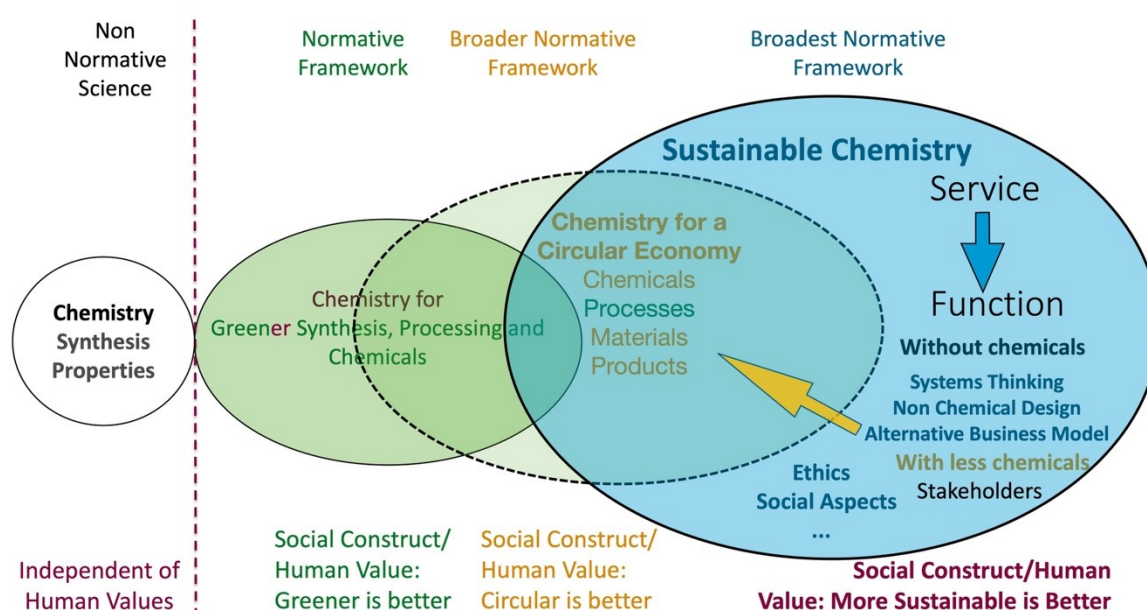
Non Normative Science

Normative Framework

Broader Normative Framework

Broadest Normative Framework

Sustainable Chemistry

Service

Function

Without chemicals

Systems Thinking
Non Chemical Design
Alternative Business Model
With less chemicals
Stakeholders

Ethics
Social Aspects
...

Chemistry for a Circular Economy
Chemicals
Processes
Materials
Products

Chemistry for Greener Synthesis, Processing and Chemicals

Chemistry
Synthesis
Properties

Independent of Human Values

Social Construct/ Human Value: Greener is better

Social Construct/ Human Value: Circular is better

Social Construct/Human Value: More Sustainable is Better